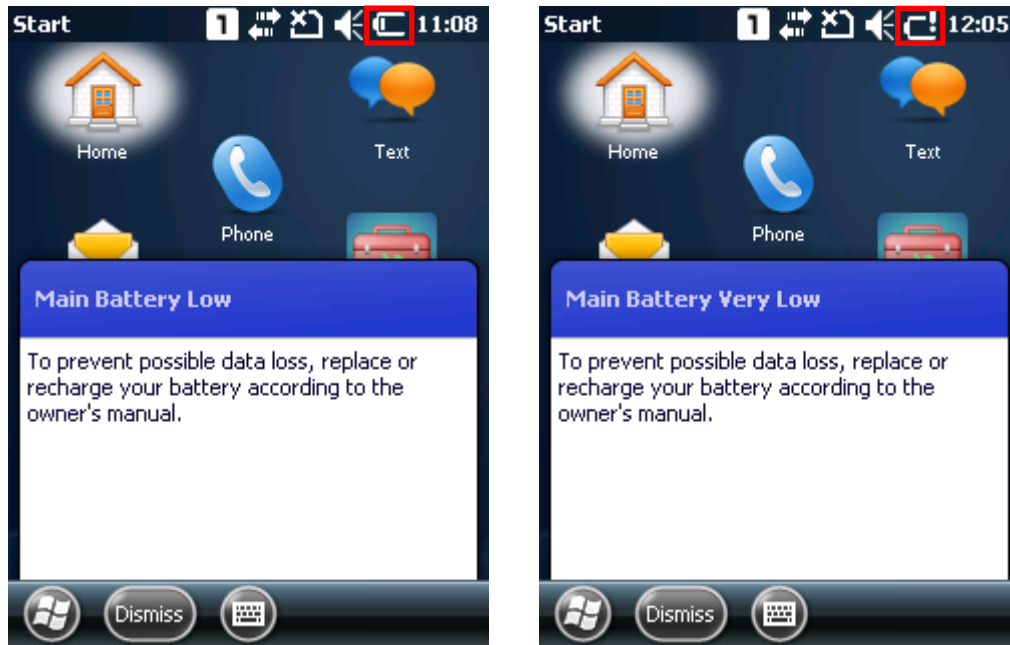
Start 1 11:08

Home

Text

Phone

Main Battery Low

To prevent possible data loss, replace or recharge your battery according to the owner's manual.

Dismiss

Start 1 12:05

Home

Text

Phone

Main Battery Very Low

To prevent possible data loss, replace or recharge your battery according to the owner's manual.

Dismiss